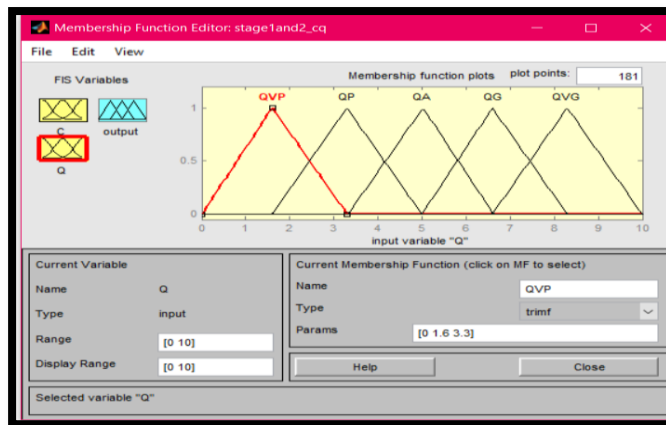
Membership Function Editor: stage1and2_cq

File Edit View

FIS Variables

C

output

Q

Membership function plots

plot points: 181

QVP QP QA QG QVG

1

0.5

0

0 1 2 3 4 5 6 7 8 9 10

input variable "Q"

Current Variable

Name Q

Type input

Range [0 10]

Display Range [0 10]

Current Membership Function (click on MF to select)

Name QVP

Type trimf

Params [0 1.6 3.3]

Help

Close

Selected variable "Q"